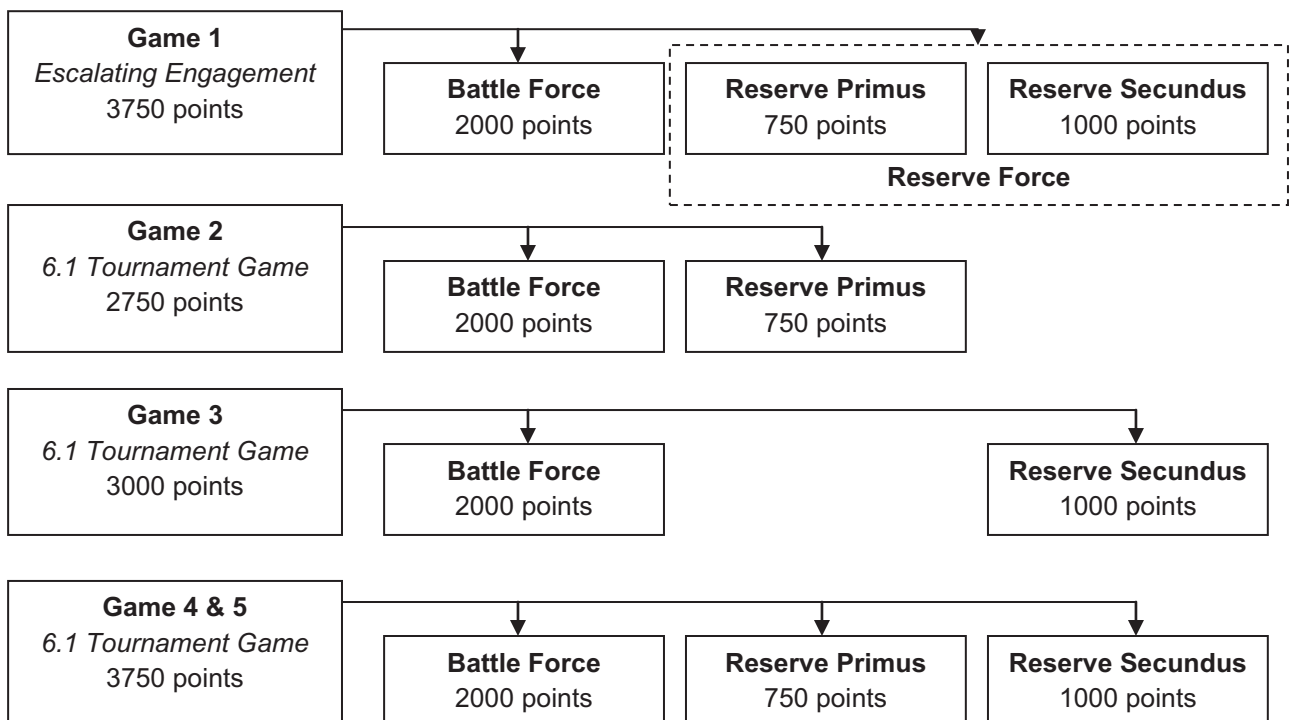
Game 1
*Escalating Engagement*
3750 points

Battle Force
2000 points

Reserve Primus
750 points

Reserve Secundus
1000 points

Reserve Force

Game 2
*6.1 Tournament Game*
2750 points

Battle Force
2000 points

Reserve Primus
750 points

Game 3
*6.1 Tournament Game*
3000 points

Battle Force
2000 points

Reserve Secundus
1000 points

Game 4 & 5
*6.1 Tournament Game*
3750 points

Battle Force
2000 points

Reserve Primus
750 points

Reserve Secundus
1000 points